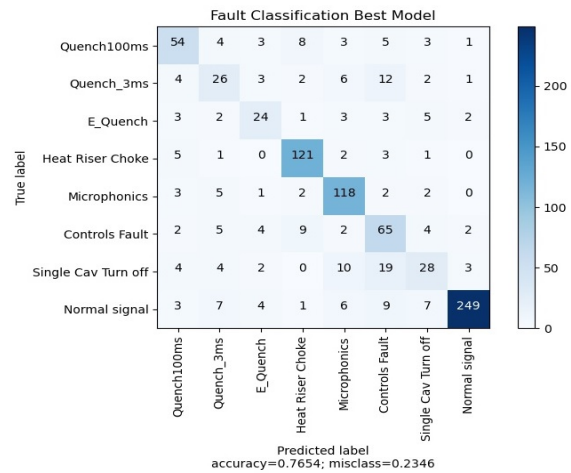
Fault Classification Best Model

| True label | Quench100ms | Quench_3ms | E_Quench | Heat Riser Choke | Microphonics | Controls Fault | Single Cav Turn off | Normal signal |
|---|---|---|---|---|---|---|---|---|
| Quench100ms | 54 | 4 | 3 | 8 | 3 | 5 | 3 | 1 |
| Quench_3ms | 4 | 26 | 3 | 2 | 6 | 12 | 2 | 1 |
| E_Quench | 3 | 2 | 24 | 1 | 3 | 3 | 5 | 2 |
| Heat Riser Choke | 5 | 1 | 0 | 121 | 2 | 3 | 1 | 0 |
| Microphonics | 3 | 5 | 1 | 2 | 118 | 2 | 2 | 0 |
| Controls Fault | 2 | 5 | 4 | 9 | 2 | 65 | 4 | 2 |
| Single Cav Turn off | 4 | 4 | 2 | 0 | 10 | 19 | 28 | 3 |
| Normal signal | 3 | 7 | 4 | 1 | 6 | 9 | 7 | 249 |

200
150
100
50
0

Predicted label
accuracy=0.7654; misclass=0.2346